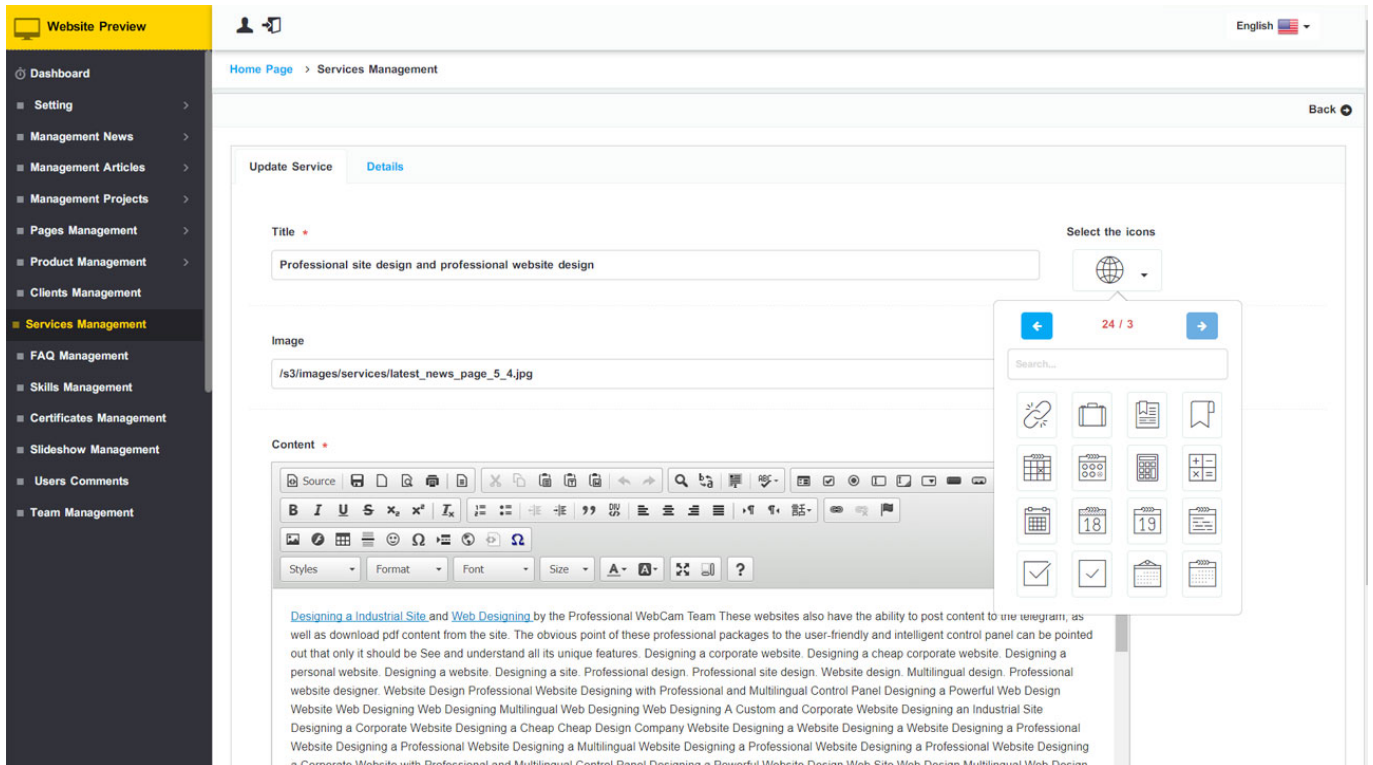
Website Preview

English

Dashboard
Setting
Management News
Management Articles
Management Projects
Pages Management
Product Management
Clients Management
Services Management
FAQ Management
Skills Management
Certificates Management
Slideshow Management
Users Comments
Team Management

Home Page > Services Management

Back

Update Service | Details

Title *

Professional site design and professional website design

Select the icons

24 / 3

Search...

18 19

Image

/s3/images/services/latest_news_page_5_4.jpg

Content *

Source

Styles | Format | Font | Size | ?

Designing a Industrial Site and Web Designing by the Professional WebCam Team These websites also have the ability to post content to the telegram, as well as download pdf content from the site. The obvious point of these professional packages to the user-friendly and intelligent control panel can be pointed out that only it should be See and understand all its unique features. Designing a corporate website. Designing a cheap corporate website. Designing a personal website. Designing a website. Designing a site. Professional design. Professional site design. Website design. Multilingual design. Professional website designer. Website Design Professional Website Designing with Professional and Multilingual Control Panel Designing a Powerful Web Design Website Web Designing Web Designing Multilingual Web Designing Web Designing A Custom and Corporate Website Designing an Industrial Site Designing a Corporate Website Designing a Cheap Cheap Design Company Website Designing a Website Designing a Website Designing a Professional Website Designing a Professional Website Designing a Multilingual Website Designing a Professional Website Designing a Professional Website Designing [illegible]